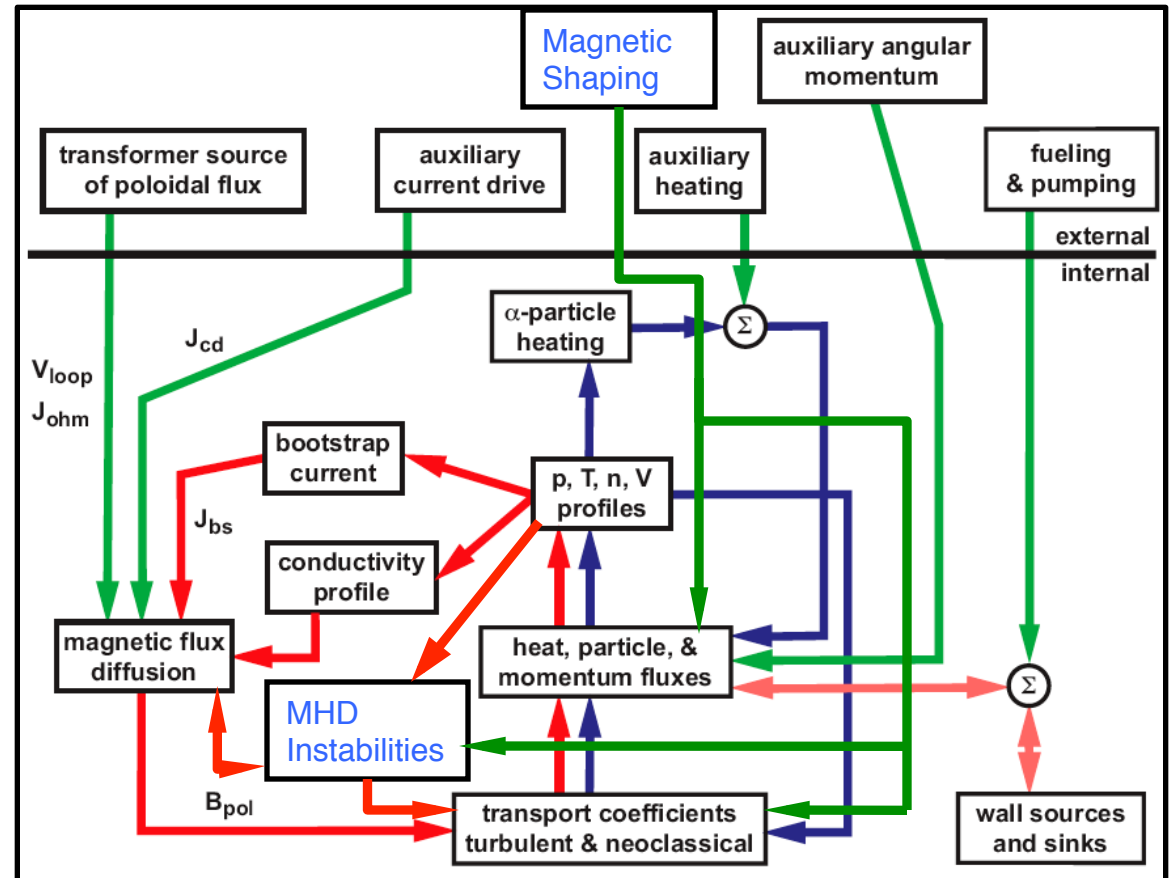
Magnetic Shaping

auxiliary angular momentum

transformer source of poloidal flux

auxiliary current drive

auxiliary heating

fueling & pumping

external

internal

$\alpha$-particle heating

$\Sigma$

$J_{cd}$

$V_{loop}$

$J_{ohm}$

bootstrap current

p, T, n, V profiles

$J_{bs}$

conductivity profile

magnetic flux diffusion

heat, particle, & momentum fluxes

$\Sigma$

MHD Instabilities

$B_{pol}$

transport coefficients turbulent & neoclassical

wall sources and sinks